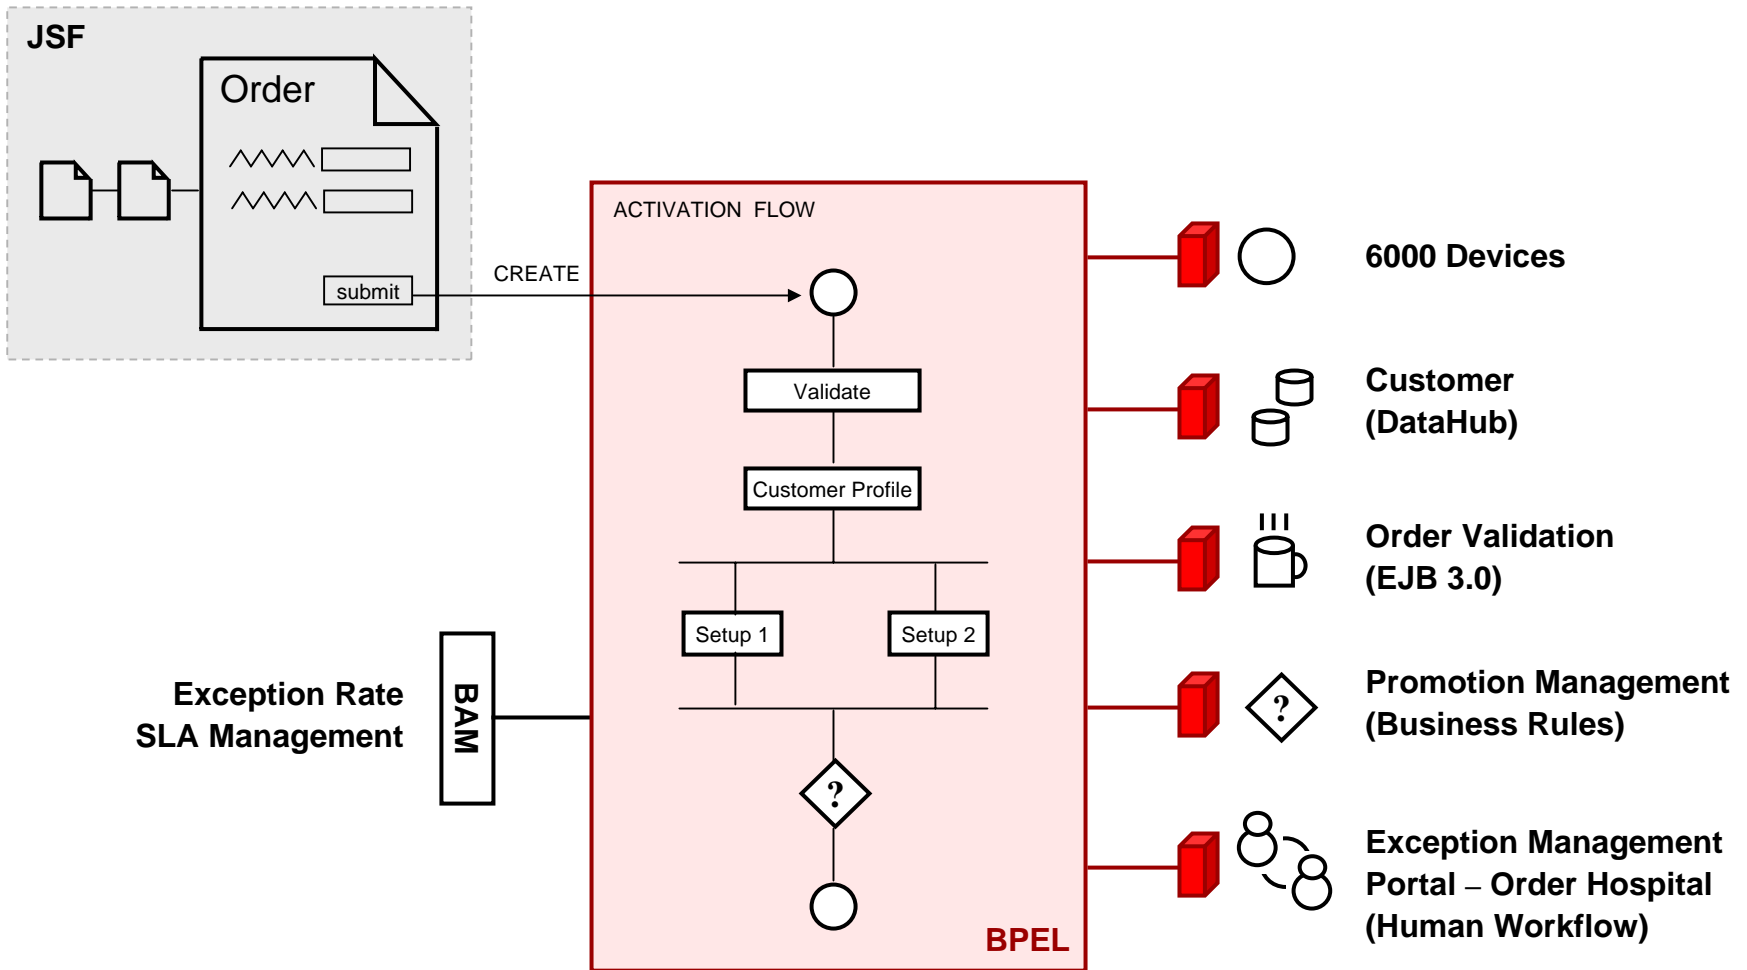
JSF

Order

submit

CREATE

ACTIVATION FLOW

Validate

Customer Profile

Setup 1

Setup 2

?

BPEL

Exception Rate
SLA Management

BAM

6000 Devices

Customer
(DataHub)

Order Validation
(EJB 3.0)

?

Promotion Management
(Business Rules)

Exception Management
Portal – Order Hospital
(Human Workflow)